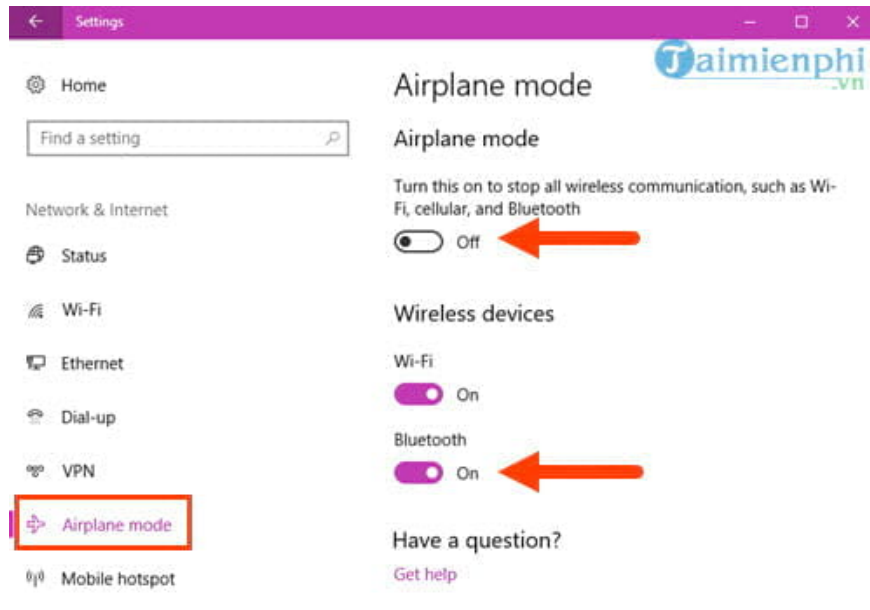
Settings

Taimienphi .vn

Home

Find a setting

Network & Internet

Status

Wi-Fi

Ethernet

Dial-up

VPN

Airplane mode

Mobile hotspot

Airplane mode

Airplane mode

Turn this on to stop all wireless communication, such as Wi-Fi, cellular, and Bluetooth

Off

Wireless devices

Wi-Fi

On

Bluetooth

On

Have a question?

Get help